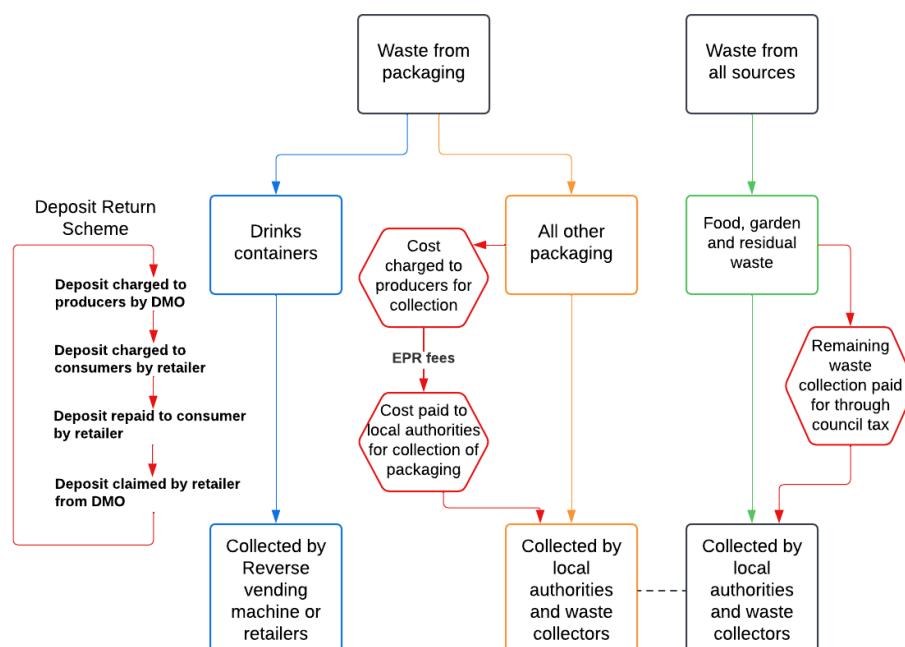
Waste from packaging

Waste from all sources

Deposit Return Scheme

Drinks containers

All other packaging

Food, garden and residual waste

Deposit charged to producers by DMO

Deposit charged to consumers by retailer

Deposit repaid to consumer by retailer

Deposit claimed by retailer from DMO

Cost charged to producers for collection

EPR fees

Cost paid to local authorities for collection of packaging

Remaining waste collection paid for through council tax

Collected by Reverse vending machine or retailers

Collected by local authorities and waste collectors

Collected by local authorities and waste collectors